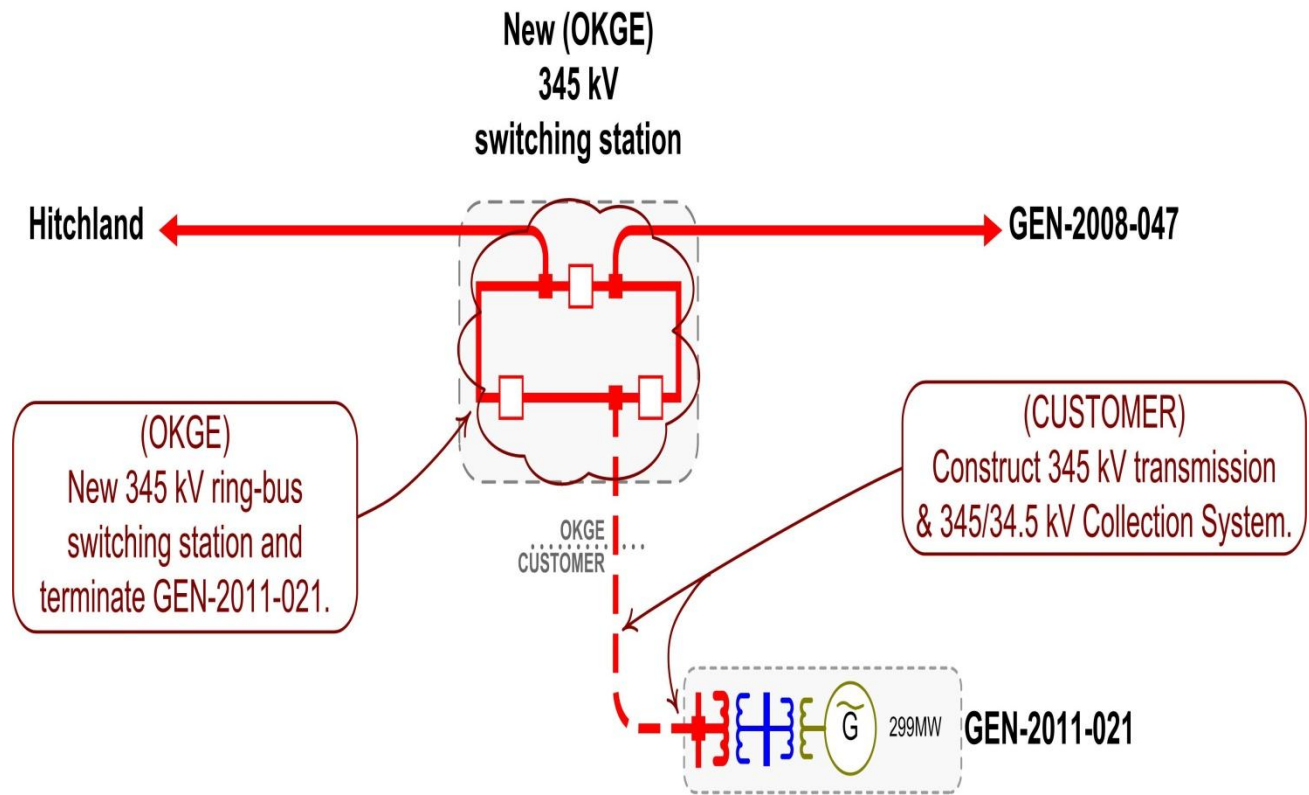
New (OKGE)
345 kV
switching station

Hitchland

GEN-2008-047

(OKGE)
New 345 kV ring-bus switching station and terminate GEN-2011-021.

(CUSTOMER)
Construct 345 kV transmission & 345/34.5 kV Collection System.

OKGE
CUSTOMER

G

299MW

GEN-2011-021